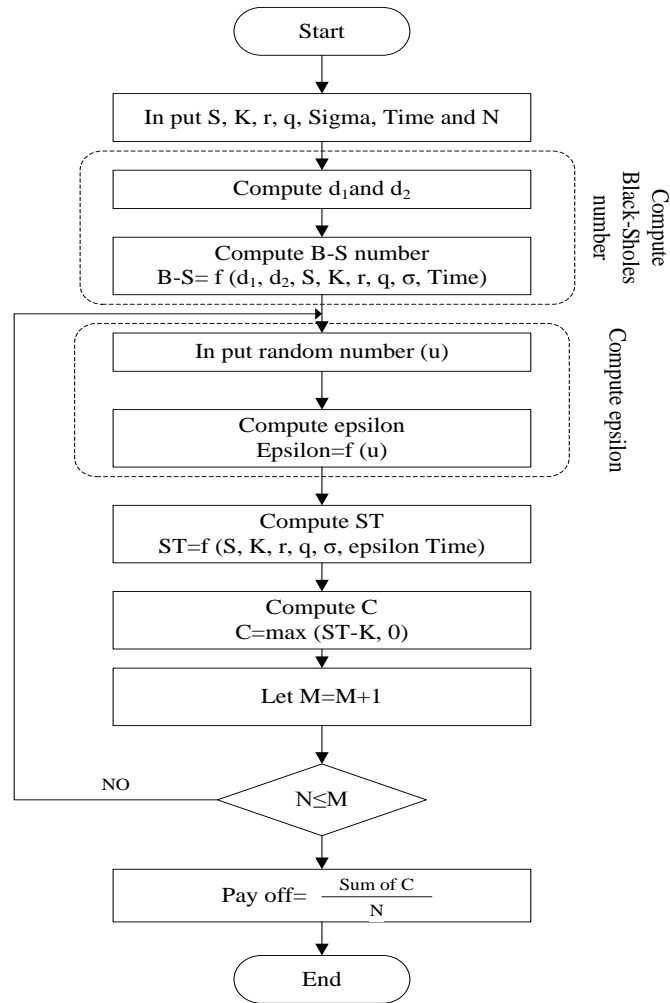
Start

In put S, K, r, q, Sigma, Time and N

Compute $d_1$and $d_2$

Compute B-S number
B-S= f ($d_1$, $d_2$, S, K, r, q, σ, Time)

Compute Black-Sholes number

In put random number (u)

Compute epsilon
Epsilon=f (u)

Compute epsilon

Compute ST
ST=f (S, K, r, q, σ, epsilon Time)

Compute C
C=max (ST-K, 0)

Let M=M+1

NO

N≤M

Pay off= $\frac{\text{Sum of C}}{\text{N}}$

End